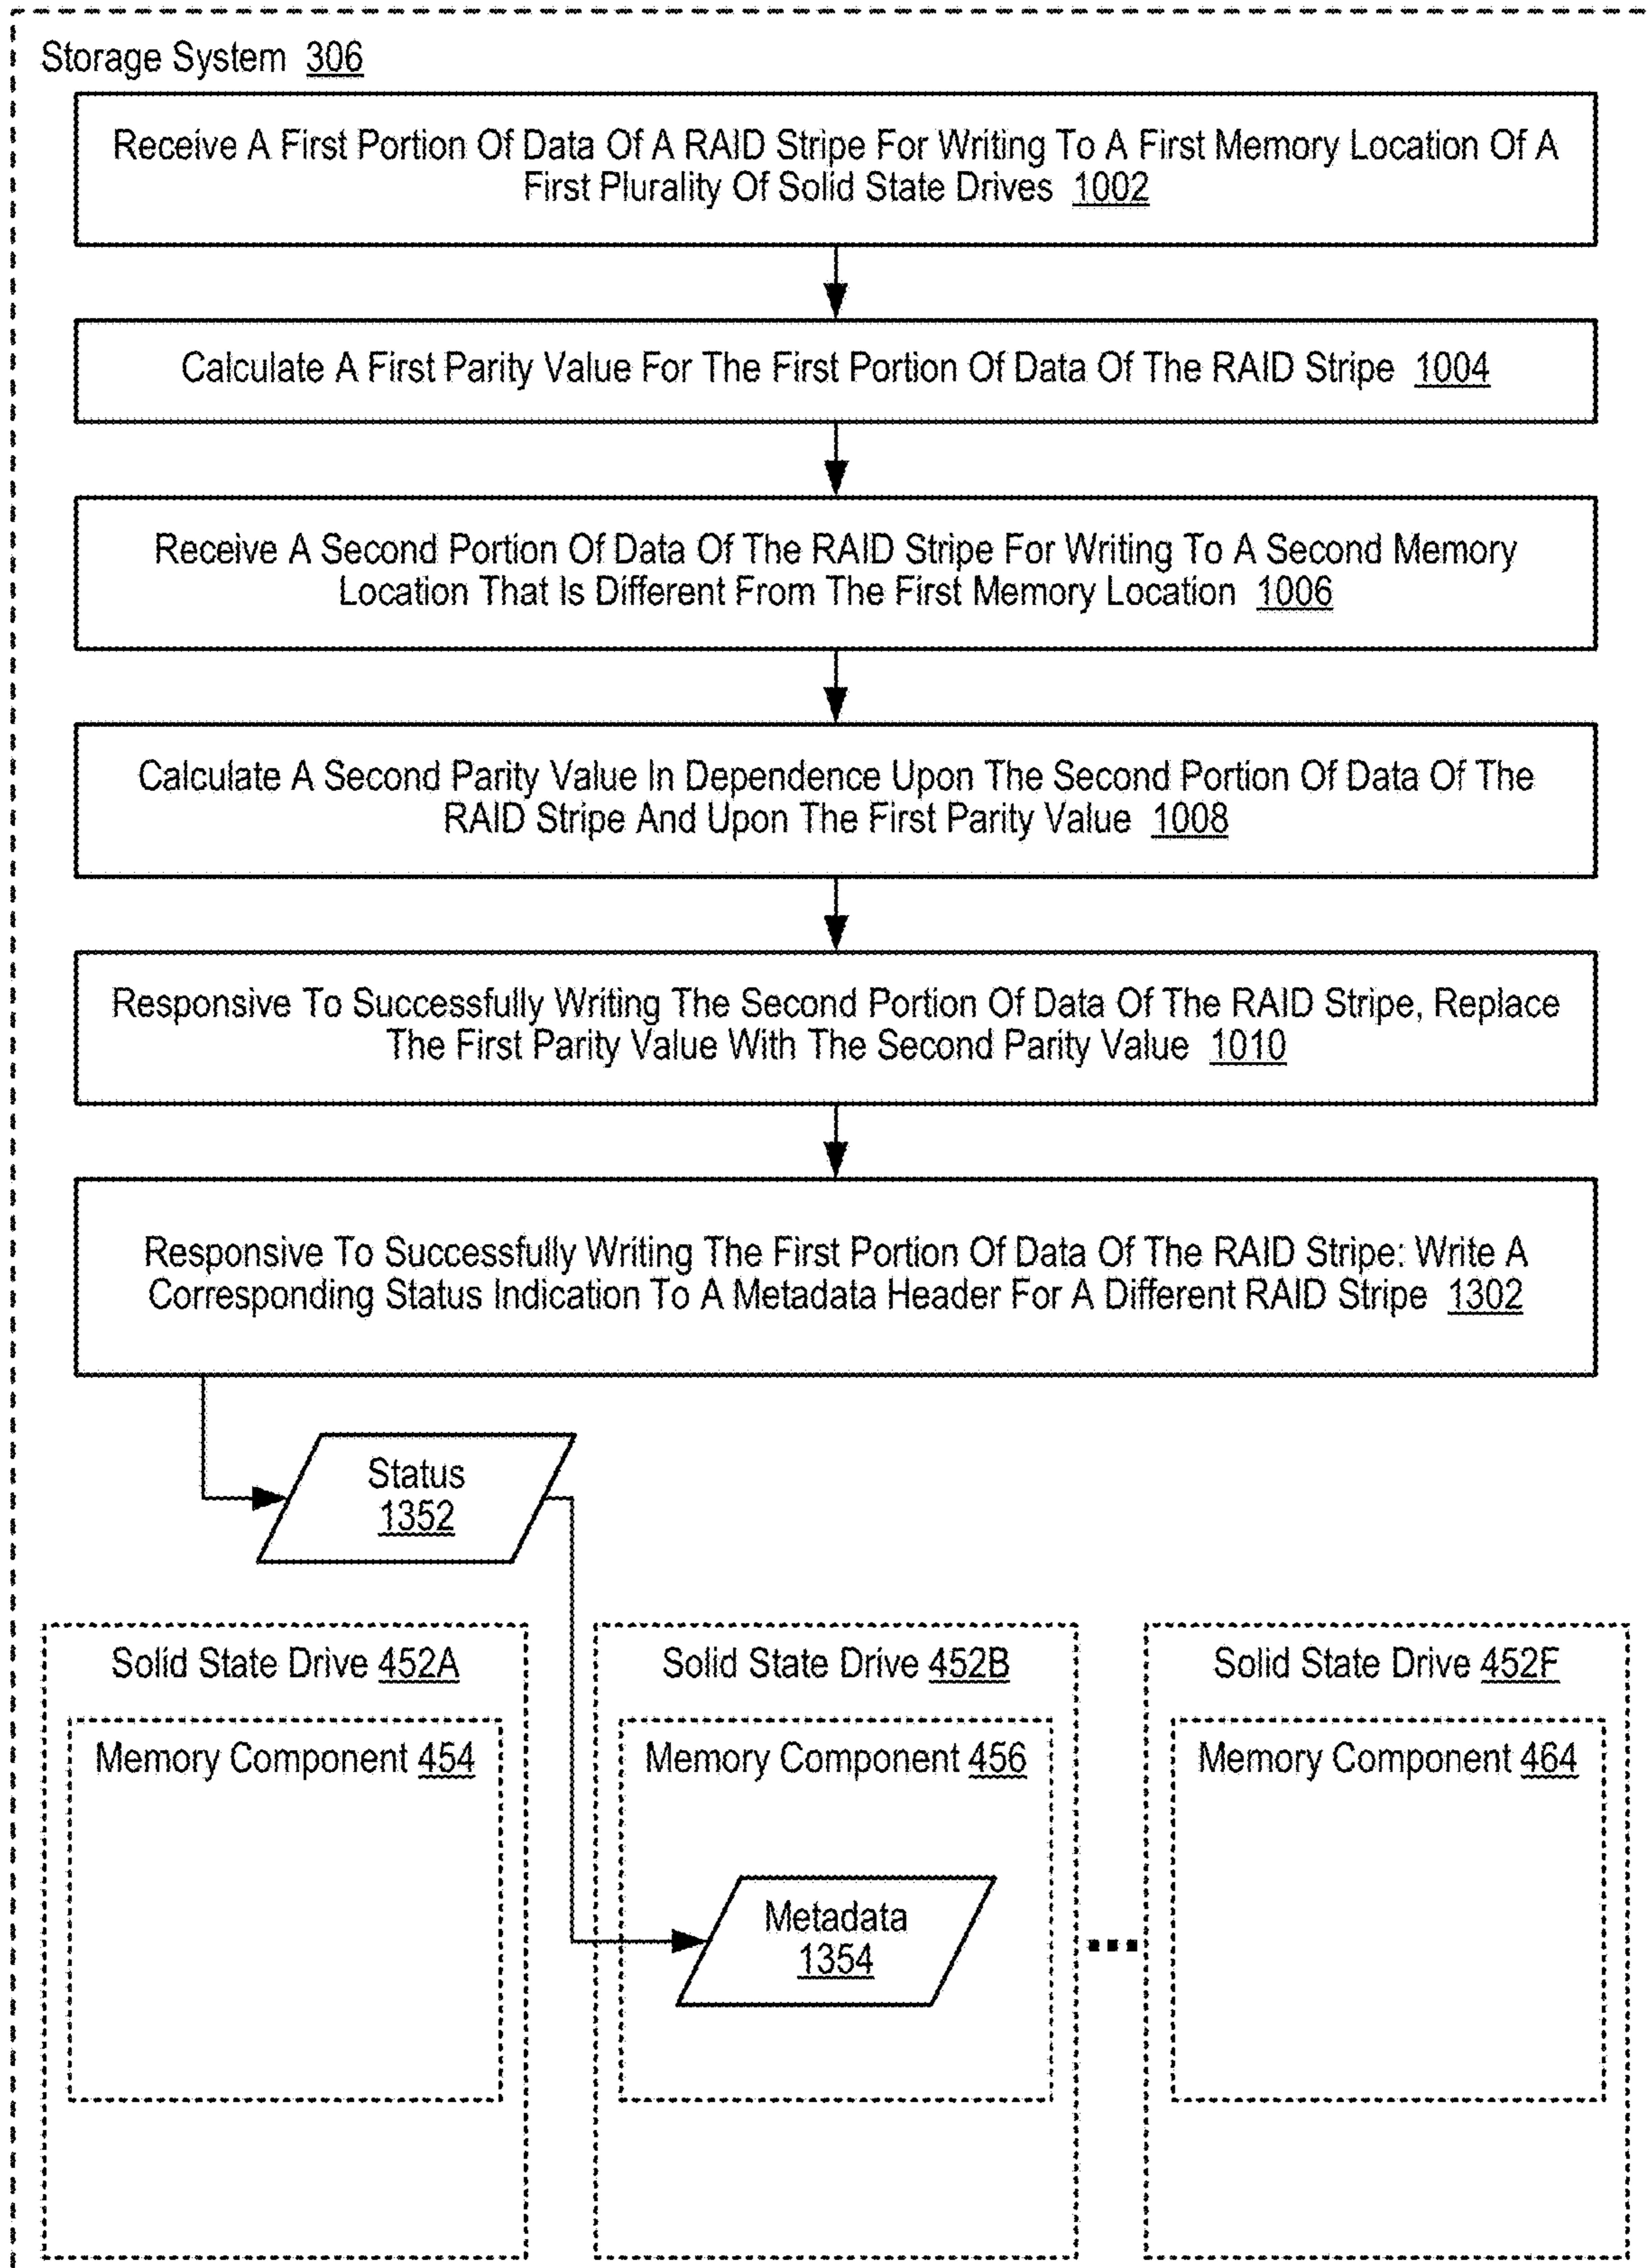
Storage System 306

Receive A First Portion Of Data Of A RAID Stripe For Writing To A First Memory Location Of A First Plurality Of Solid State Drives 1002

Calculate A First Parity Value For The First Portion Of Data Of The RAID Stripe 1004

Receive A Second Portion Of Data Of The RAID Stripe For Writing To A Second Memory Location That Is Different From The First Memory Location 1006

Calculate A Second Parity Value In Dependence Upon The Second Portion Of Data Of The RAID Stripe And Upon The First Parity Value 1008

Responsive To Successfully Writing The Second Portion Of Data Of The RAID Stripe, Replace The First Parity Value With The Second Parity Value 1010

Responsive To Successfully Writing The First Portion Of Data Of The RAID Stripe: Write A Corresponding Status Indication To A Metadata Header For A Different RAID Stripe 1302

Status 1352

Solid State Drive 452A

Memory Component 454

Solid State Drive 452B

Memory Component 456

Metadata 1354

Solid State Drive 452F

Memory Component 464